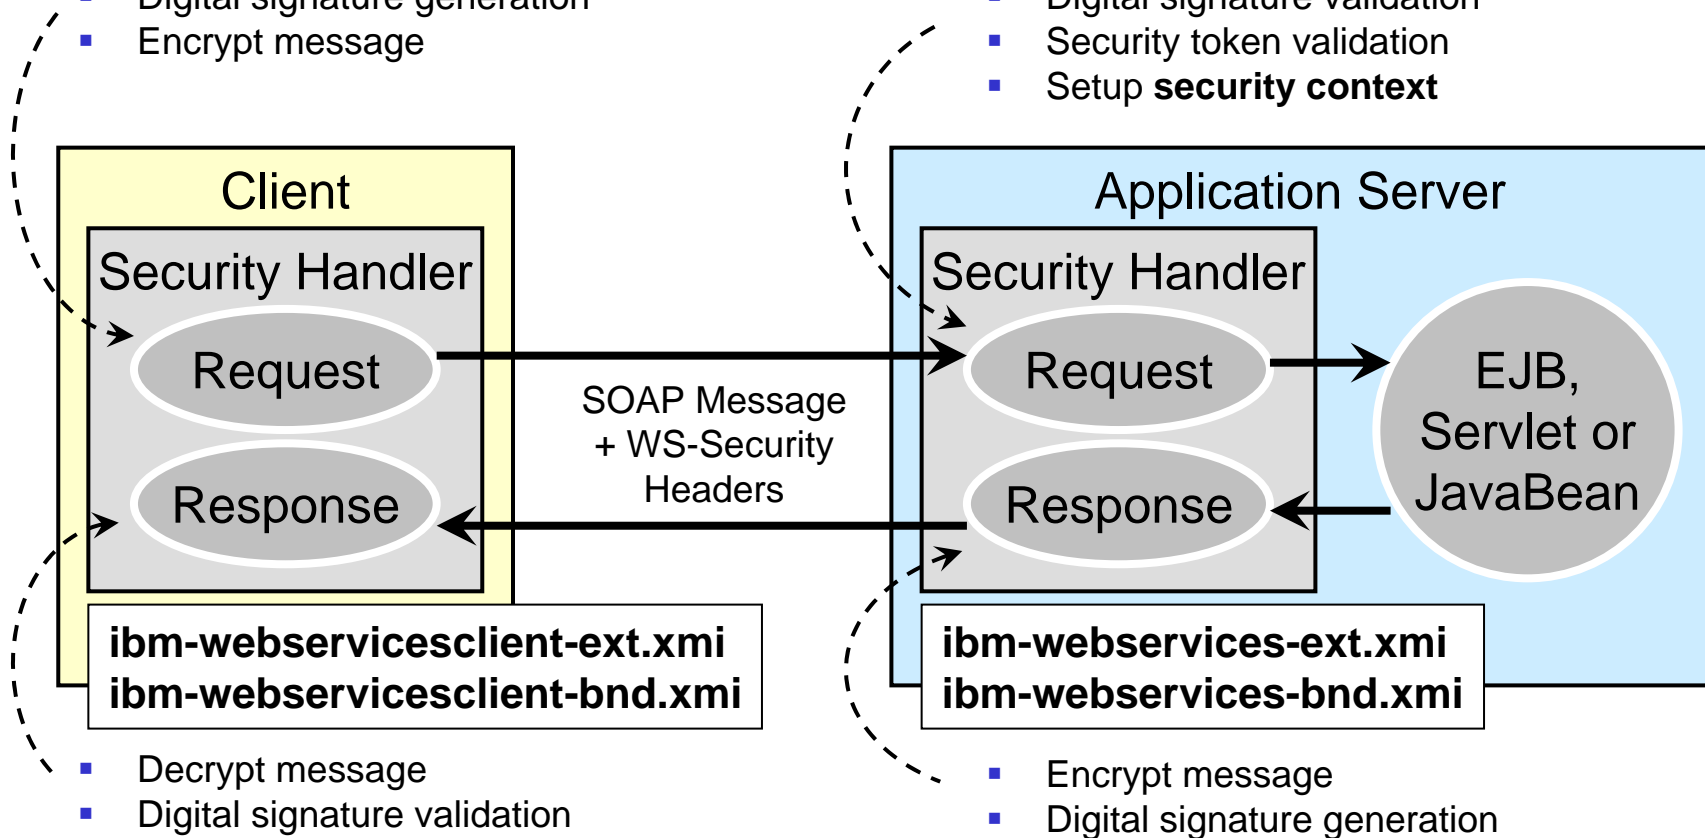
- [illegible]
- Encrypt message

- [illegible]
- Security token validation
- Setup **security context**

Client

Security Handler

Request

Response

SOAP Message + WS-Security Headers

Application Server

Security Handler

Request

Response

EJB, Servlet or JavaBean

**ibm-webservicesclient-ext.xmi**
**ibm-webservicesclient-bnd.xmi**

**ibm-webservices-ext.xmi**
**ibm-webservices-bnd.xmi**

- Decrypt message
- Digital signature validation

- Encrypt message
- Digital signature generation